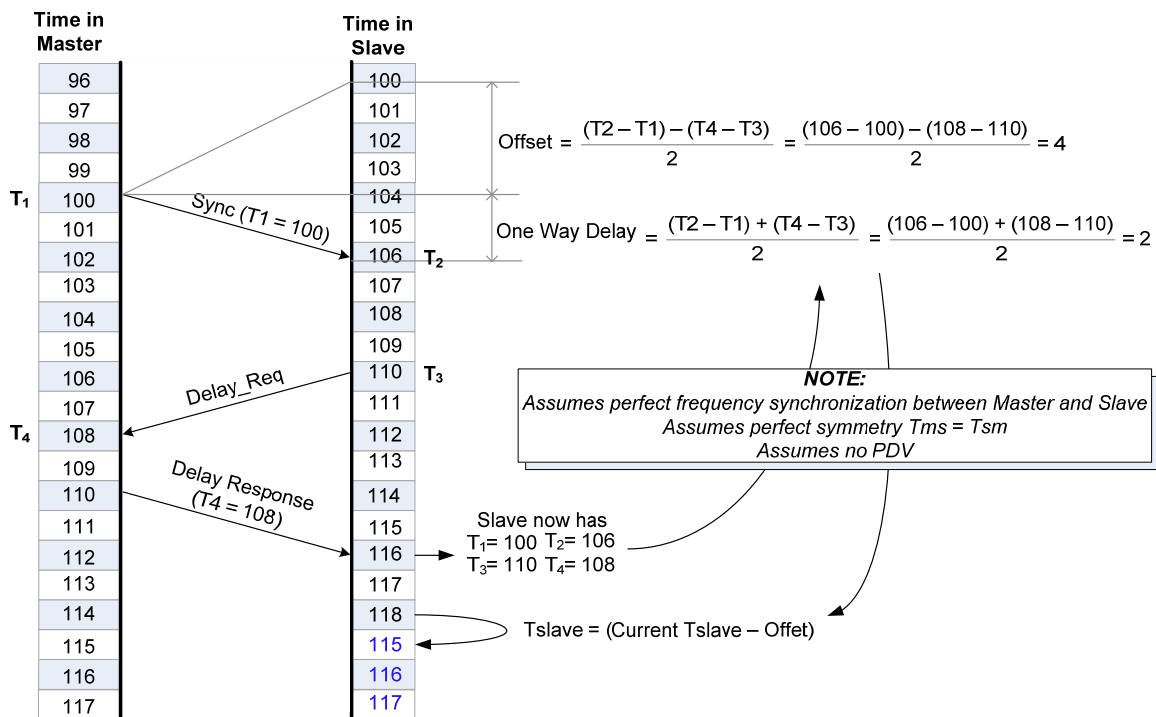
Time in Master

96
97
98
99
$T_1$ 100
101
102
103
104
105
106
107
$T_4$ 108
109
110
111
112
113
114
115
116
117

Time in Slave

100
101
102
103
104
105
106 $T_2$
107
108
109
110 $T_3$
111
112
113
114
115
116
117
118
115
116
117

Sync (T1 = 100)

Delay_Req

Delay Response (T4 = 108)

Offset $= \frac{(T2 - T1) - (T4 - T3)}{2} = \frac{(106 - 100) - (108 - 110)}{2} = 4$

One Way Delay $= \frac{(T2 - T1) + (T4 - T3)}{2} = \frac{(106 - 100) + (108 - 110)}{2} = 2$

NOTE:
Assumes perfect frequency synchronization between Master and Slave
Assumes perfect symmetry Tms = Tsm
Assumes no PDV

Slave now has
$T_1$= 100 $T_2$= 106
$T_3$= 110 $T_4$= 108

Tslave = (Current Tslave – Offet)